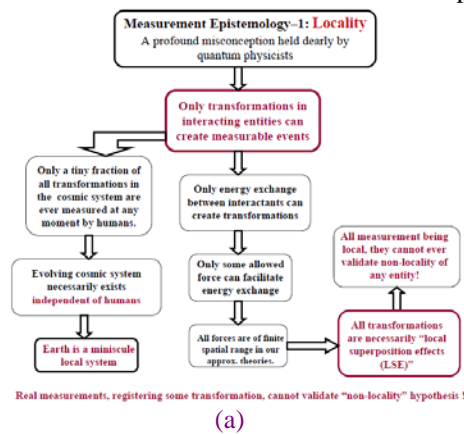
Measurement Epistemology–1: Locality
A profound misconception held dearly by quantum physicists

Only transformations in interacting entities can create measurable events

Only a tiny fraction of all transformations in the cosmic system are ever measured at any moment by humans.

Evolving cosmic system necessarily exists independent of humans

Earth is a miniscule local system

Only energy exchange between interactants can create transformations

Only some allowed force can facilitate energy exchange

All forces are of finite spatial range in our approx. theories.

All transformations are necessarily "local superposition effects (LSE)"

All measurement being local, they cannot ever validate non-locality of any entity!

Real measurements, registering some transformation, cannot validate "non-locality" hypothesis !

(a)